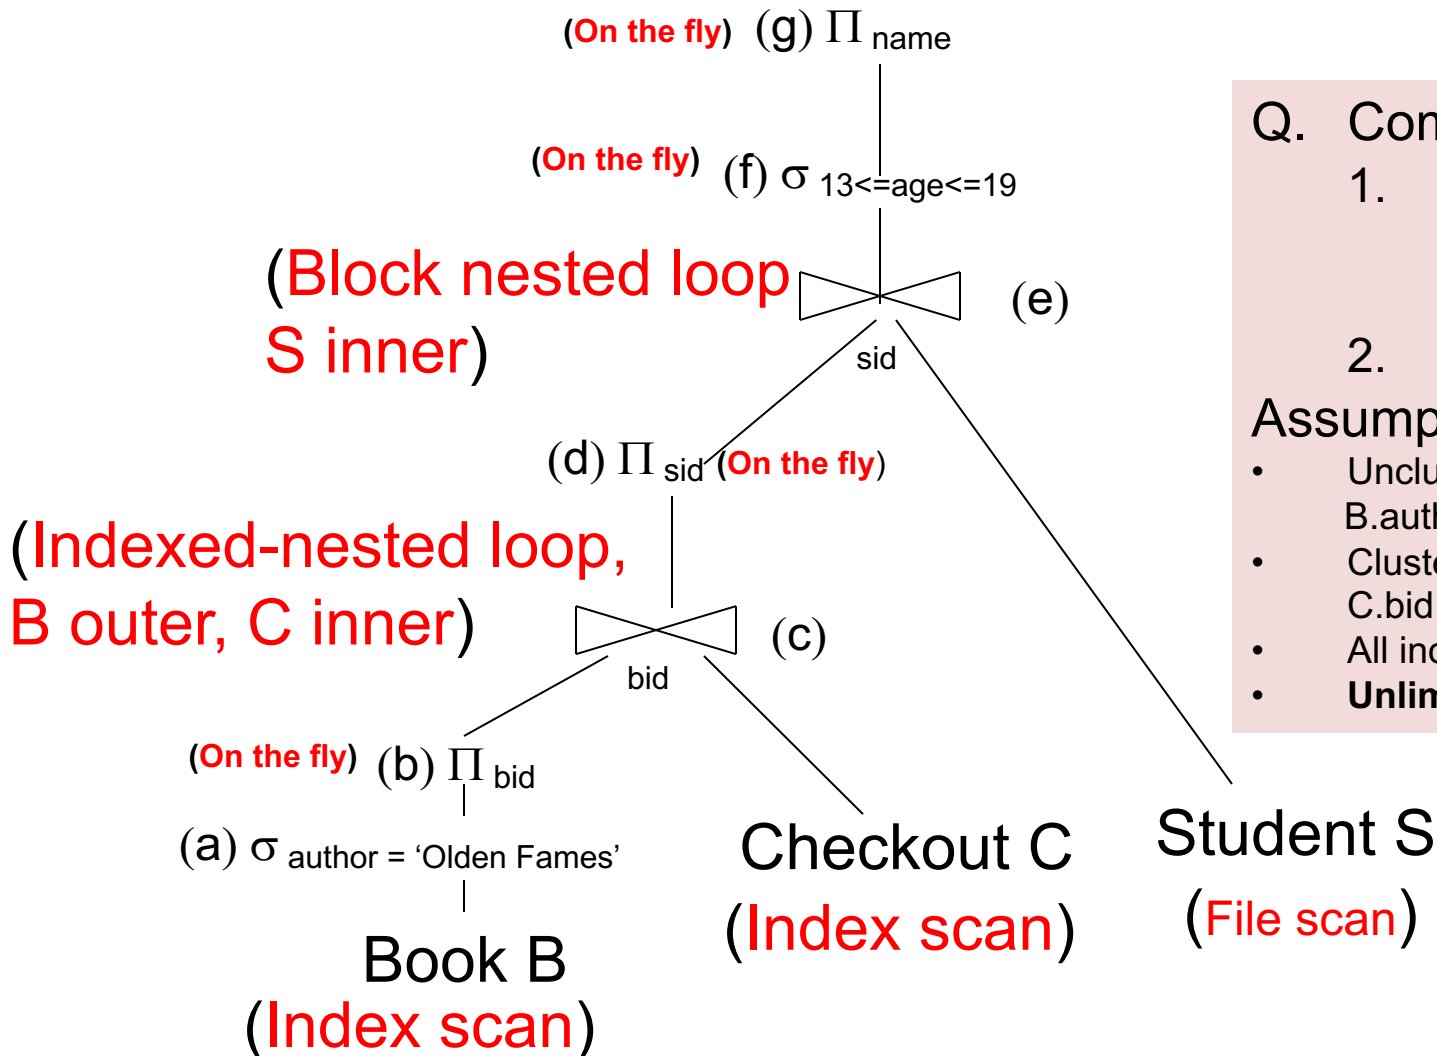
(On the fly) (g) $\Pi_{\text{name}}$

(On the fly) (f) $\sigma_{13<=age<=19}$

(Block nested loop S inner)

(e)

sid

(d) $\Pi_{\text{sid}}$ (On the fly)

(Indexed-nested loop, B outer, C inner)

(c)

bid

(On the fly) (b) $\Pi_{\text{bid}}$

(a) $\sigma_{\text{author = 'Olden Fames'}}$

Book B
(Index scan)

Checkout C
(Index scan)

Student S
(File scan)

Q. Con
1.

2.
Assump
• Unclu
B.autl
• Clust
C.bid
• All inc
• Unlin